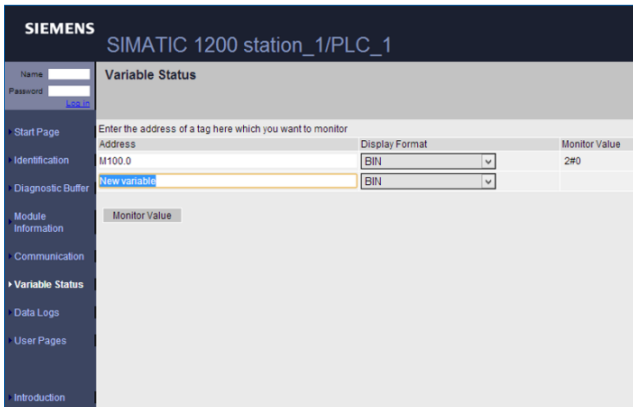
SIEMENS

SIMATIC 1200 station_1/PLC_1

Name:
Password:
Log in

Variable Status

Start Page
Identification
Diagnostic Buffer
Module Information
Communication
Variable Status
Data Logs
User Pages
Introduction

Enter the address of a tag here which you want to monitor

| Address | Display Format | Monitor Value |
|---|---|---|
| M100.0 | BIN | 2#0 |
| New variable | BIN | |

Monitor Value